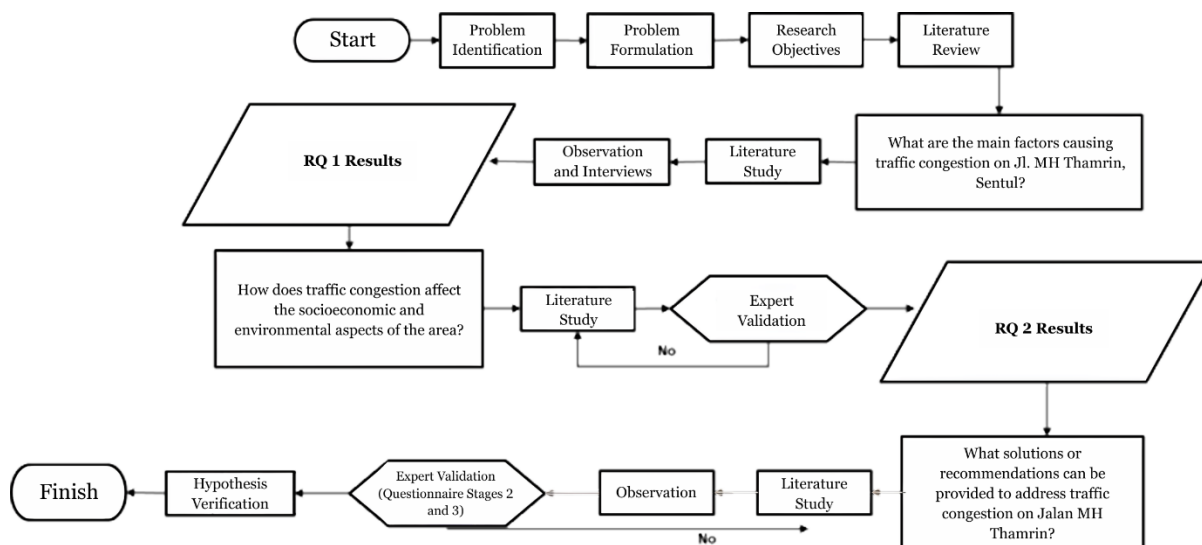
Start

Problem Identification

Problem Formulation

Research Objectives

Literature Review

What are the main factors causing traffic congestion on Jl. MH Thamrin, Sentul?

Literature Study

Observation and Interviews

RQ 1 Results

How does traffic congestion affect the socioeconomic and environmental aspects of the area?

Literature Study

Expert Validation

No

RQ 2 Results

What solutions or recommendations can be provided to address traffic congestion on Jalan MH Thamrin?

Literature Study

Observation

Expert Validation (Questionnaire Stages 2 and 3)

No

Hypothesis Verification

Finish